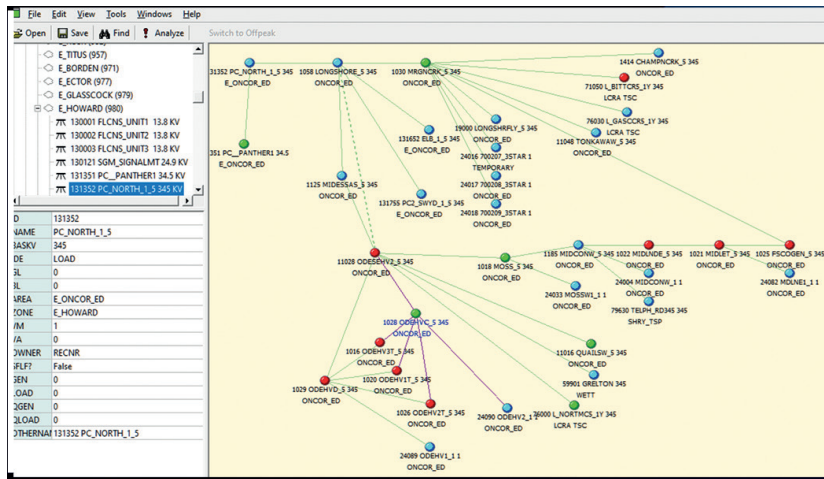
File Edit View Tools Windows Help
Open Save Find Analyze Switch to Offpeak

E_TITUS (957)
E_BORDEN (971)
E_ECTOR (977)
E_GLASSCOCK (979)
E_HOWARD (980)
130001 FLCNS_UNIT1 13.8 KV
130002 FLCNS_UNIT2 13.8 KV
130003 FLCNS_UNIT3 13.8 KV
130121 SGM_SIGNALMT 24.9 KV
131351 PC__PANTHER1 34.5 KV
131352 PC_NORTH_1_5 345 KV

| D | 131352 |
|---|---|
| NAME | PC_NORTH_1_5 |
| BASKV | 345 |
| DE | LOAD |
| GL | 0 |
| BL | 0 |
| AREA | E_ONCOR_ED |
| ZONE | E_HOWARD |
| VM | 1 |
| VA | 0 |
| OWNER | RECNR |
| SFLF? | False |
| GEN | 0 |
| LOAD | 0 |
| QGEN | 0 |
| QLOAD | 0 |
| OTHERNAI | 131352 PC_NORTH_1_5 |

31352 PC_NORTH_1_5 345
E_ONCOR_ED
1058 LONGSHORE_5 345
ONCOR_ED
1030 MRGNCRK_5 345
1414 CHAMPNCRK_5 345
ONCOR_ED
71050 L_BITTCRS_1Y 345
LCRA TSC
76030 L_GASCCRS_1Y 345
LCRA TSC
11048 TONKAWAW_5 345
ONCOR_ED
13652 ELB_1_5 345
E_ONCOR_ED
19000 LONGSHRFLY_5 345
ONCOR_ED
24016 700207_3STAR 1
TEMPORARY
24017 700208_3STAR 1
24018 700209_3STAR 1
351 PC__PANTHER1 34.5
E_ONCOR_ED
1125 MIDESSAS_5 345
ONCOR_ED
131755 PC2_SWYD_1_5 345
E_ONCOR_ED
11028 ODESEHV2_5 345
ONCOR_ED
1018 MOSS_5 345
ONCOR_ED
1185 MIDCONW_5 345
ONCOR_ED
1022 MIDLNDE_5 345
ONCOR_ED
1021 MIDLET_5 345
ONCOR_ED
1025 FSCOGEN_5 345
ONCOR_ED
24033 MOSSW1_1 1
ONCOR_ED
24004 MIDCONW_1 1
ONCOR_ED
24082 MDLNE1_1 1
79630 TELPH_RD345 345
SHRY_TSP
1028 ODEHVC_5 345
ONCOR_ED
1016 ODEHV3T_5 345
ONCOR_ED
1020 ODEHV1T_5 345
ONCOR_ED
1029 ODEHVD_5 345
ONCOR_ED
1026 ODEHV2T_5 345
ONCOR_ED
11016 QUAILSW_5 345
ONCOR_ED
59901 GRELTON 345
WETT
24090 ODEHV2_1 1
76000 L_NORTMCS_1Y 345
LCRA TSC
24089 ODEHV1_1 1
ONCOR_ED